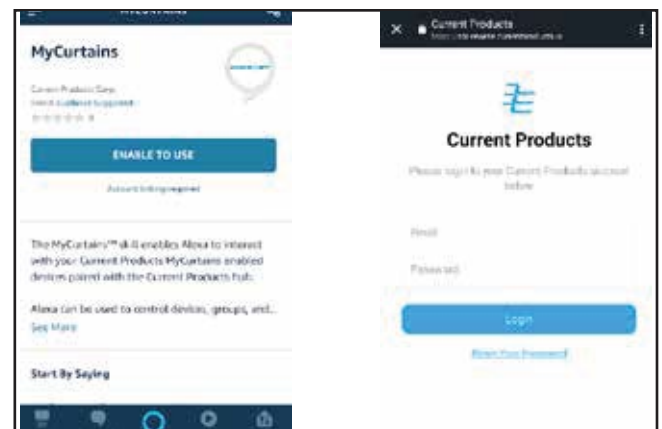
MyCurtains

Current Products Corp.

ENABLE TO USE

Account linking required

The MyCurtains™ skill enables Alexa to interact with your Current Products MyCurtains enabled devices paired with the Current Products hub.

Alexa can be used to control devices, groups, and...
See More

Start By Saying

Current Products

Current Products

Please sign in to your Current Products account below

Email

Password

Login

Reset Your Password